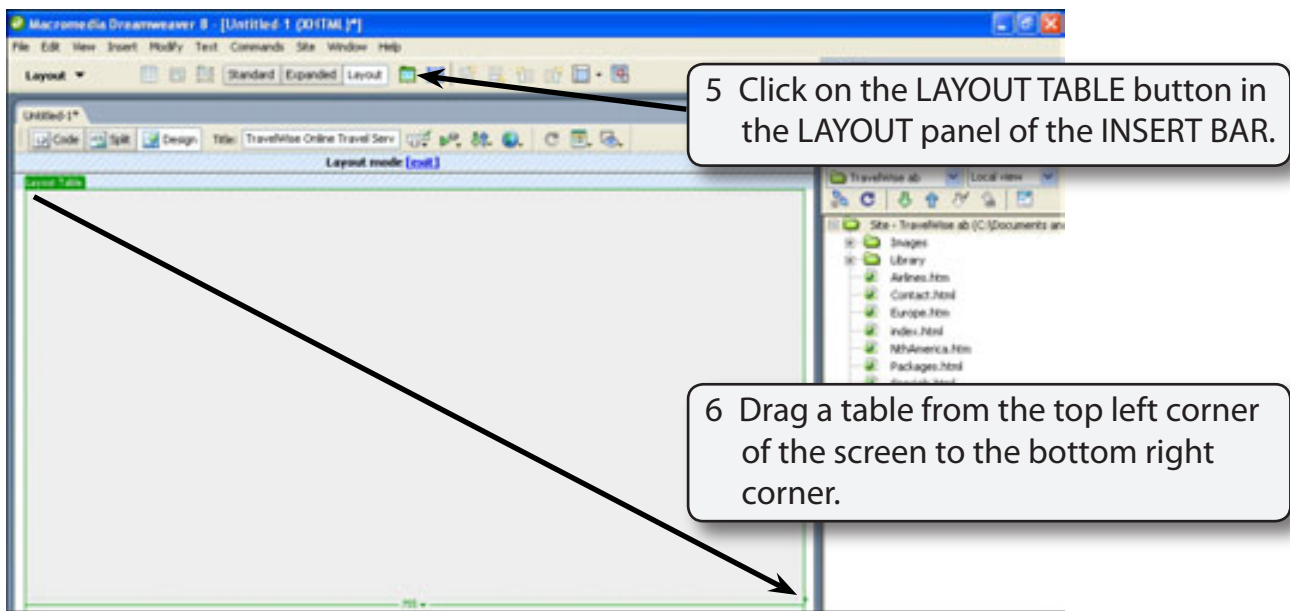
Macromedia Dreamweaver 8 - [Untitled-1 (XHTML)*]

File Edit View Insert Modify Text Commands Site Window Help

Layout ▼ Standard Expanded Layout

Untitled-1*

Code Split Design Title: TravelWise Online Travel Serv

Layout mode [exit]

Layout Table

5 Click on the LAYOUT TABLE button in the LAYOUT panel of the INSERT BAR.

TravelWise ab Local view

Site - TravelWise ab (C:\Documents an

Images

Library

Airlines.htm

Contact.html

Europe.htm

index.html

NthAmerica.htm

Packages.html

6 Drag a table from the top left corner of the screen to the bottom right corner.

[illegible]